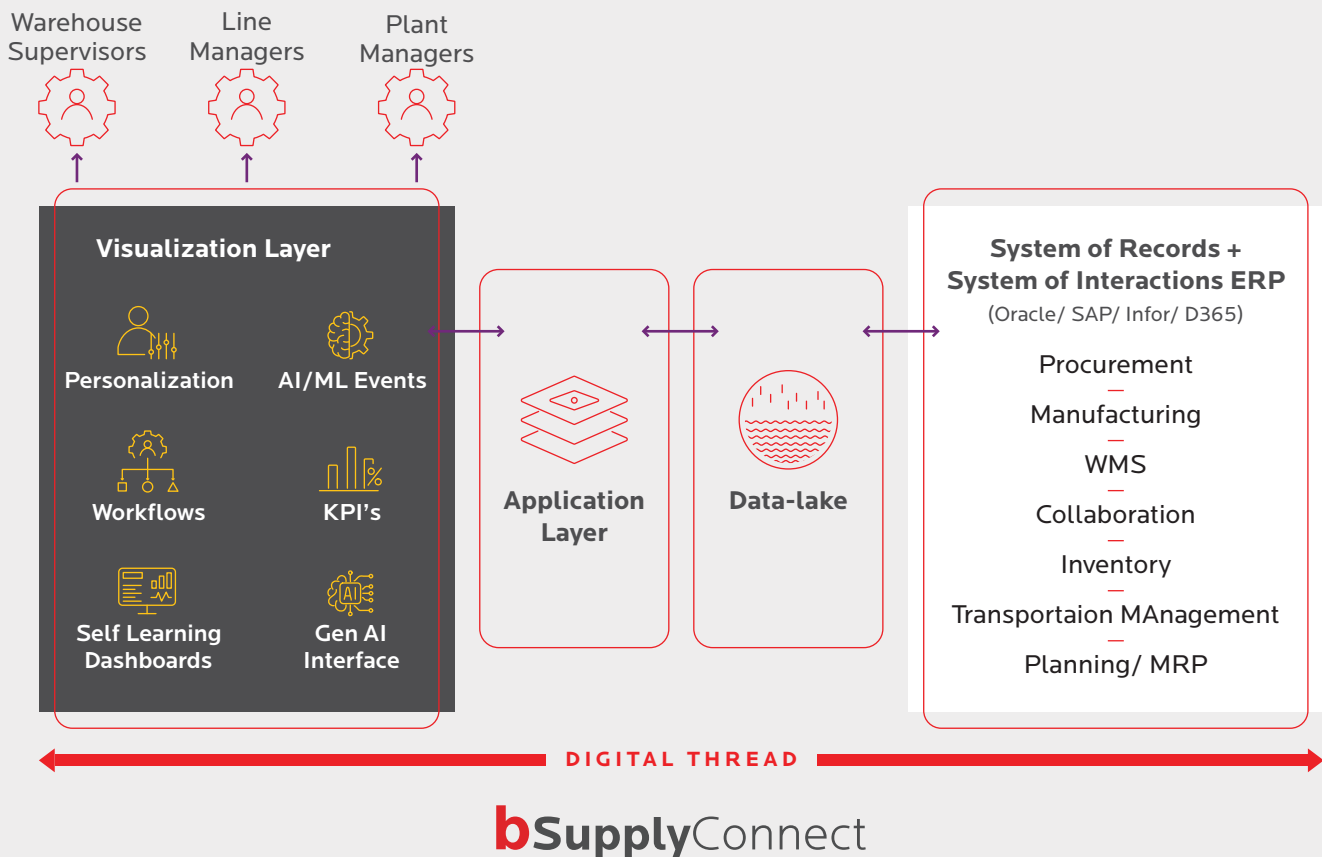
Warehouse Supervisors

Line Managers

Plant Managers

Visualization Layer

Personalization

AI/ML Events

Workflows

KPI's

Self Learning Dashboards

Gen AI Interface

AI

Application Layer

Data-lake

System of Records + System of Interactions ERP

(Oracle/ SAP/ Infor/ D365)

Procurement

Manufacturing

WMS

Collaboration

Inventory

Transportaion MAnagement

Planning/ MRP

DIGITAL THREAD

bSupplyConnect